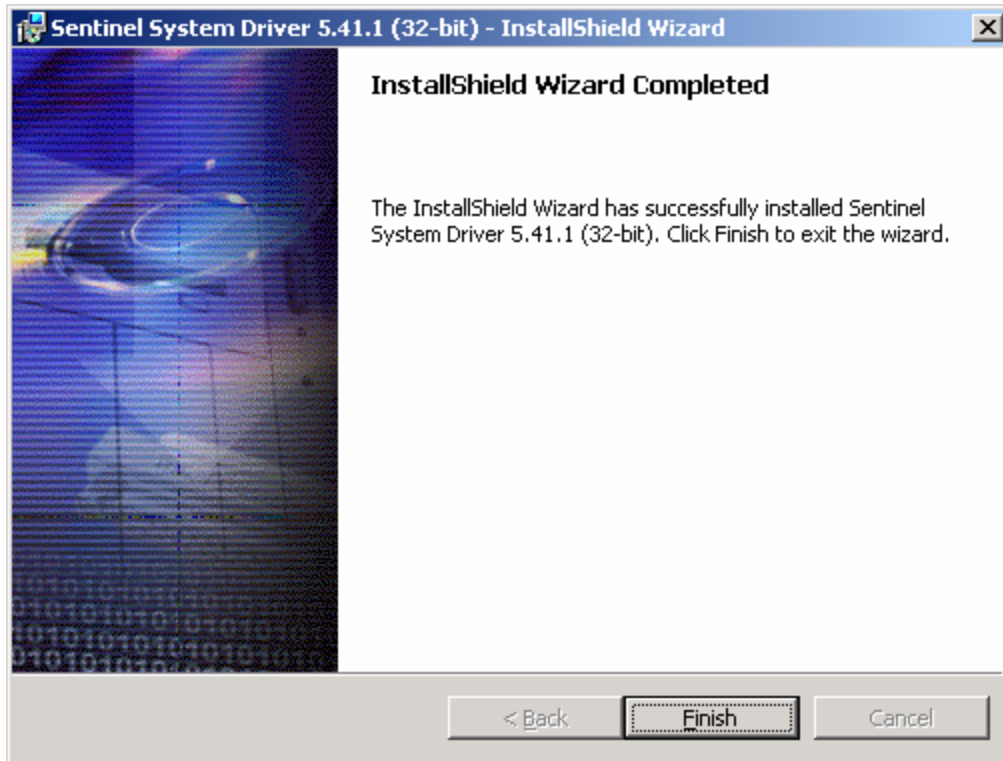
Sentinel System Driver 5.41.1 (32-bit) - InstallShield Wizard

InstallShield Wizard Completed

The InstallShield Wizard has successfully installed Sentinel System Driver 5.41.1 (32-bit). Click Finish to exit the wizard.

< Back

Finish

Cancel